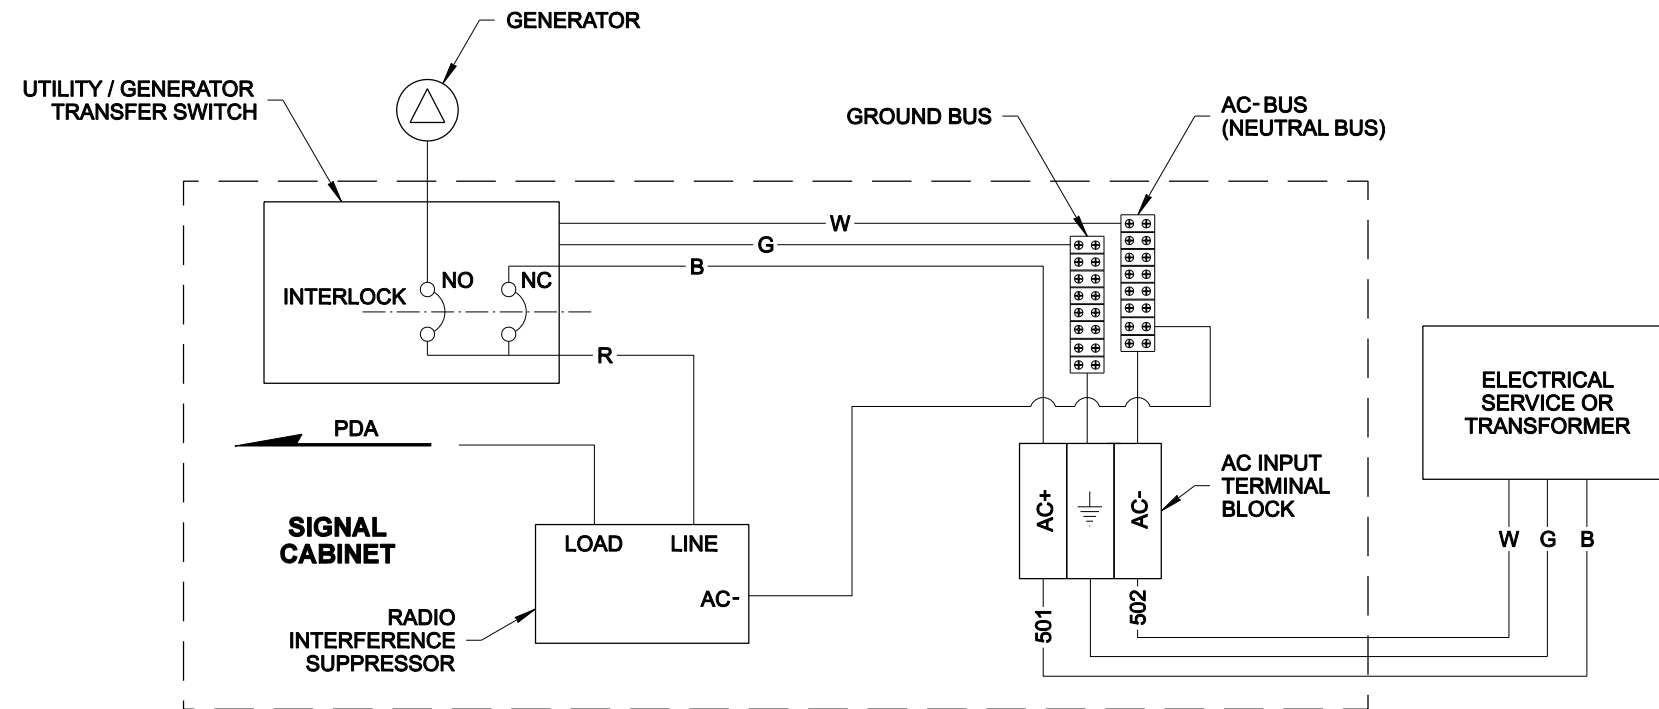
GENERATOR

UTILITY / GENERATOR TRANSFER SWITCH

GROUND BUS

AC- BUS (NEUTRAL BUS)

W

G

B

INTERLOCK

NO

NC

R

PDA

SIGNAL CABINET

LOAD

LINE

AC-

RADIO INTERFERENCE SUPPRESSOR

AC+

AC-

AC INPUT TERMINAL BLOCK

501

502

ELECTRICAL SERVICE OR TRANSFORMER

W G B